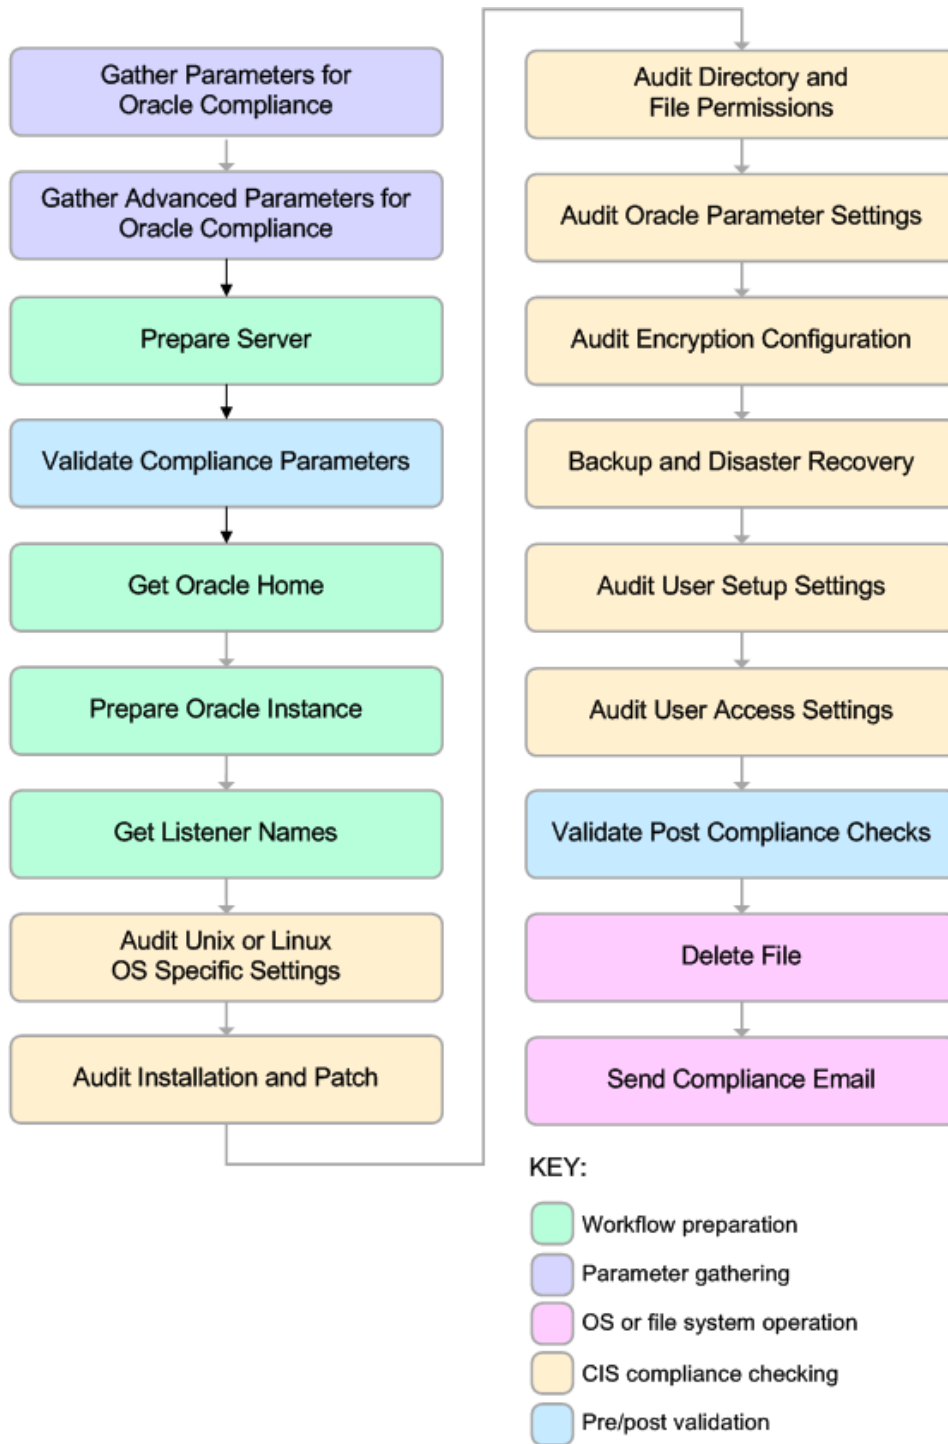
Gather Parameters for Oracle Compliance

Gather Advanced Parameters for Oracle Compliance

Prepare Server

Validate Compliance Parameters

Get Oracle Home

Prepare Oracle Instance

Get Listener Names

Audit Unix or Linux OS Specific Settings

Audit Installation and Patch

Audit Directory and File Permissions

Audit Oracle Parameter Settings

Audit Encryption Configuration

Backup and Disaster Recovery

Audit User Setup Settings

Audit User Access Settings

Validate Post Compliance Checks

Delete File

Send Compliance Email

KEY:

Workflow preparation

Parameter gathering

OS or file system operation

CIS compliance checking

Pre/post validation